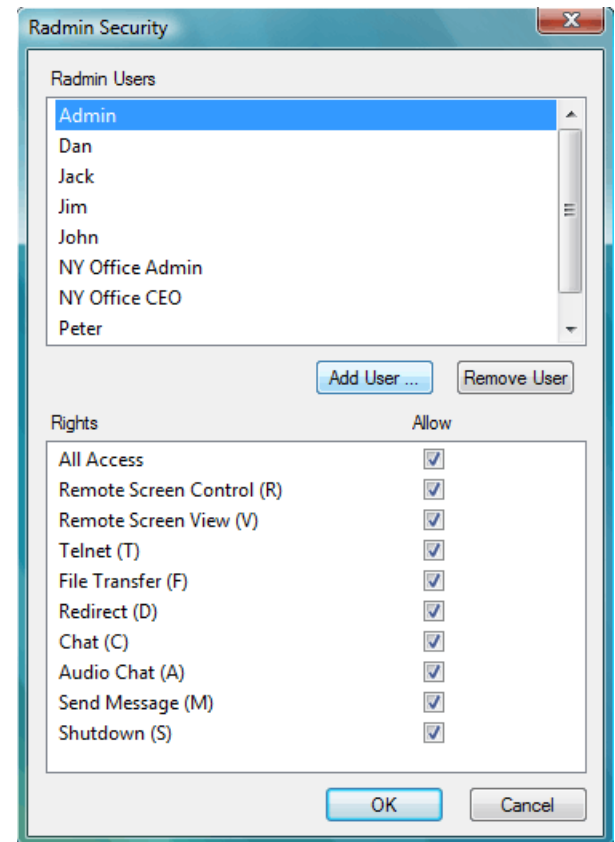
Radmin Security

Radmin Users

Admin
Dan
Jack
Jim
John
NY Office Admin
NY Office CEO
Peter

Add User ...
Remove User

Rights
Allow

All Access
Remote Screen Control (R)
Remote Screen View (V)
Telnet (T)
File Transfer (F)
Redirect (D)
Chat (C)
Audio Chat (A)
Send Message (M)
Shutdown (S)

OK
Cancel